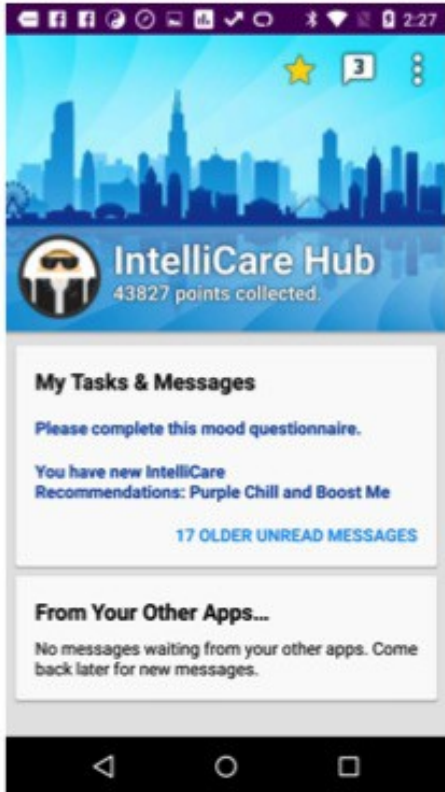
2:27

3

IntelliCare Hub
43827 points collected.

My Tasks & Messages

Please complete this mood questionnaire.

You have new IntelliCare Recommendations: Purple Chill and Boost Me

17 OLDER UNREAD MESSAGES

From Your Other Apps...

No messages waiting from your other apps. Come back later for new messages.